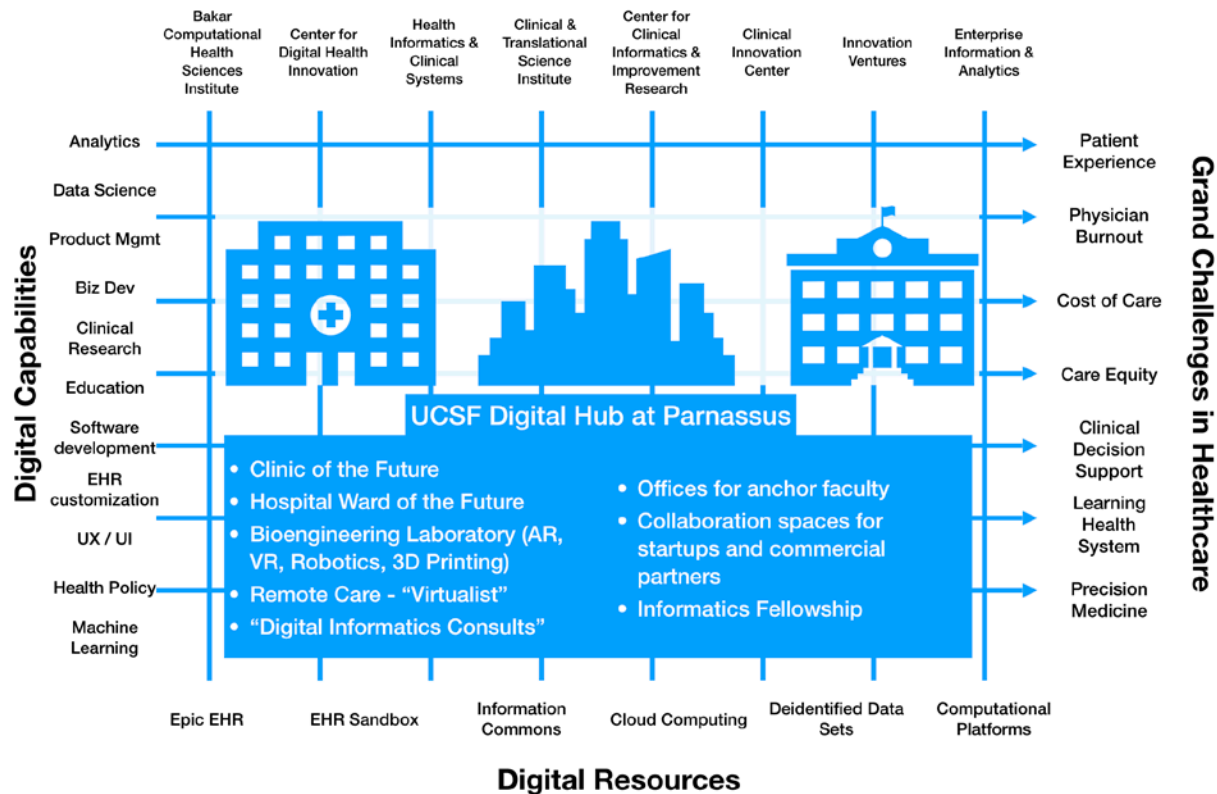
Bakar Computational Health Sciences Institute

Center for Digital Health Innovation

Health Informatics & Clinical Systems

Clinical & Translational Science Institute

Center for Clinical Informatics & Improvement Research

Clinical Innovation Center

Innovation Ventures

Enterprise Information & Analytics

Digital Capabilities

Analytics

Data Science

Product Mgmt

Biz Dev

Clinical Research

Education

Software development

EHR customization

UX / UI

Health Policy

Machine Learning

Grand Challenges in Healthcare

Patient Experience

Physician Burnout

Cost of Care

Care Equity

Clinical Decision Support

Learning Health System

Precision Medicine

UCSF Digital Hub at Parnassus

• Clinic of the Future
• Hospital Ward of the Future
• Bioengineering Laboratory (AR, VR, Robotics, 3D Printing)
• Remote Care - "Virtualist"
• "Digital Informatics Consults"

• Offices for anchor faculty
• Collaboration spaces for startups and commercial partners
• Informatics Fellowship

Epic EHR

EHR Sandbox

Information Commons

Cloud Computing

Deidentified Data Sets

Computational Platforms

Digital Resources